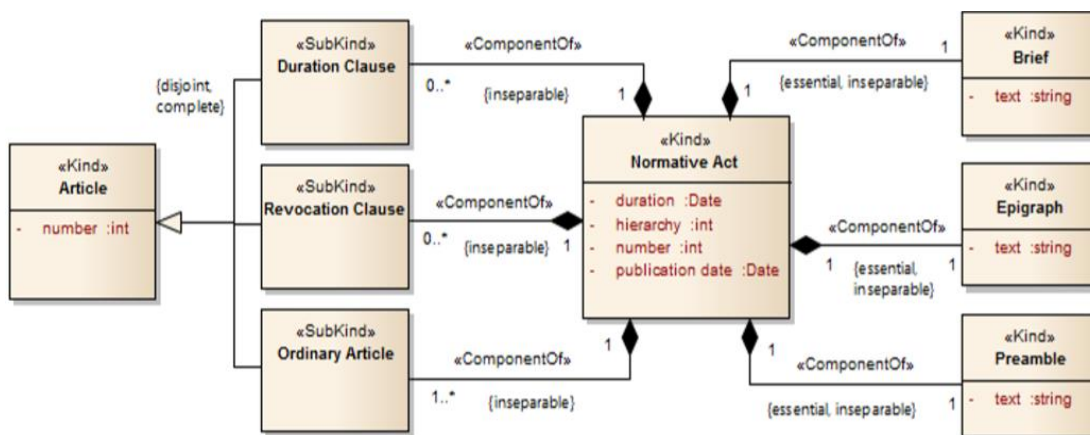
«SubKind»
Duration Clause

«ComponentOf»

0..*

{inseparable}

1

«ComponentOf»

1

{essential, inseparable}

1

«Kind»
Brief

- text :string

{disjoint, complete}

«Kind»
Article

- number :int

«SubKind»
Revocation Clause

«ComponentOf»

0..*

{inseparable}

1

«Kind»
Normative Act

- duration :Date
- hierarchy :int
- number :int
- publication date :Date

«ComponentOf»

1

{essential, inseparable}

1

«Kind»
Epigraph

- text :string

«SubKind»
Ordinary Article

«ComponentOf»

1..*

{inseparable}

1

1

«ComponentOf»

{essential, inseparable}

1

«Kind»
Preamble

- text :string